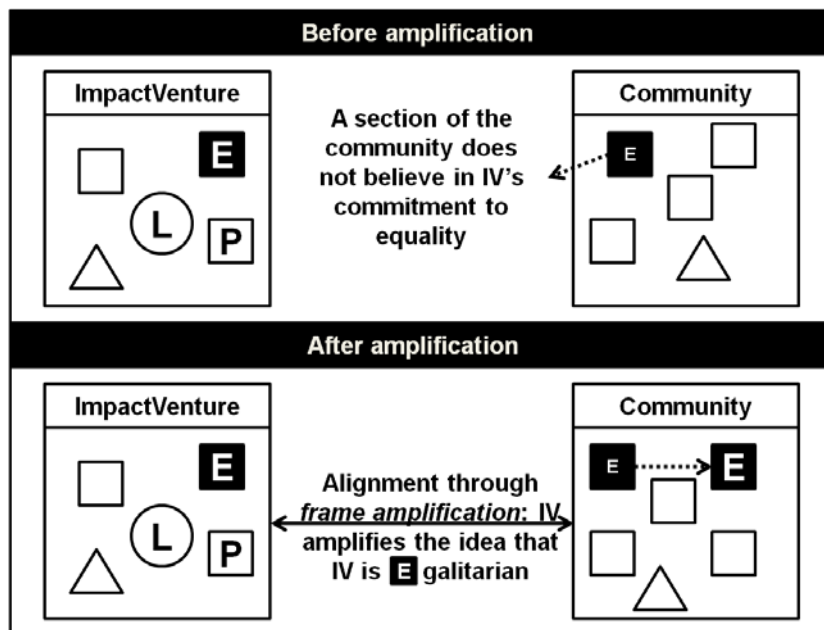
Before amplification

ImpactVenture

E

L

P

A section of the community does not believe in IV's commitment to equality

Community

E

After amplification

ImpactVenture

E

L

P

Alignment through *frame amplification*: IV amplifies the idea that IV is E galitarian

Community

E

E